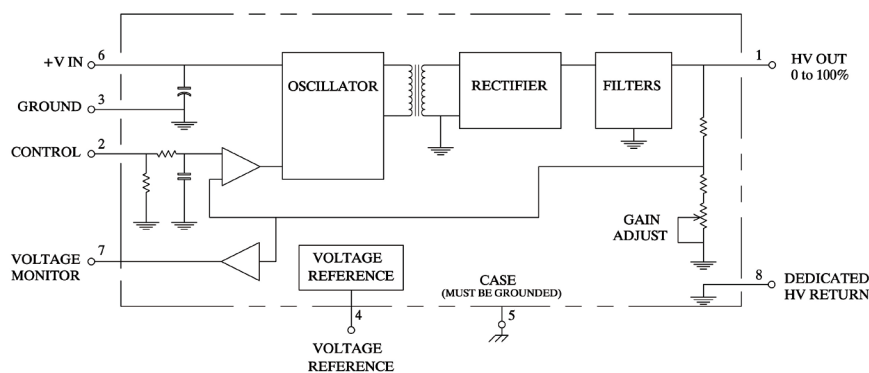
+V IN 6

GROUND 3

CONTROL 2

VOLTAGE MONITOR 7

OSCILLATOR

RECTIFIER

FILTERS

1 HV OUT 0 to 100%

GAIN ADJUST

VOLTAGE REFERENCE

4 VOLTAGE REFERENCE

CASE (MUST BE GROUNDED)

5

8 DEDICATED HV RETURN